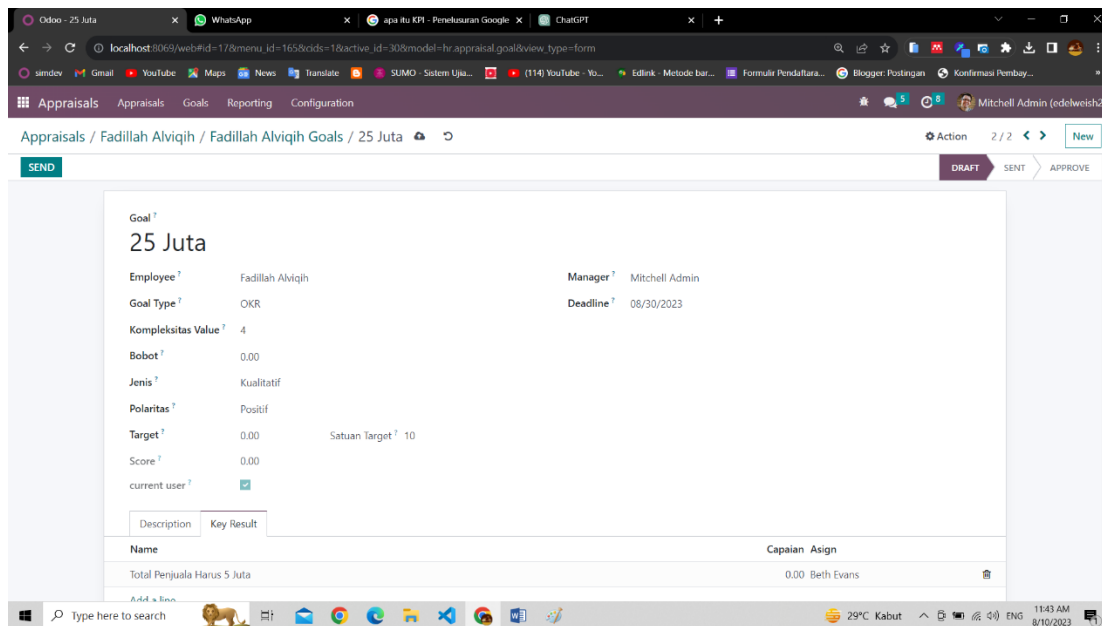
Odoo - 25 Juta × WhatsApp × apa itu KPI - Penelusuran Google × ChatGPT × +

localhost:8069/web#id=17&menu_id=165&cids=1&active_id=30&model=hr.appraisal.goal&view_type=form

simdev Gmail YouTube Maps News Translate SUMO - Sistem Ujia... (114) YouTube - Yo... Edlink - Metode bar... Formulir Pendaftara... Blogger: Postingan Konfirmasi Pembay...

Appraisals Appraisals Goals Reporting Configuration 5 8 Mitchell Admin (edelweish2

Appraisals / Fadillah Alviqih / Fadillah Alviqih Goals / 25 Juta

Action 2 / 2 New

SEND

DRAFT SENT APPROVE

Goal ?
25 Juta

Employee ? Fadillah Alviqih
Goal Type ? OKR
Kompleksitas Value ? 4
Bobot ? 0.00
Jenis ? Kualitatif
Polaritas ? Positif
Target ? 0.00 Satuan Target ? 10
Score ? 0.00
current user ?

Manager ? Mitchell Admin
Deadline ? 08/30/2023

Description Key Result

| Name | Capaian | Asign |
|---|---|---|
| Total Penjuala Harus 5 Juta | 0.00 | Beth Evans |

Add a line

Type here to search 29°C Kabut ENG 11:43 AM 8/10/2023